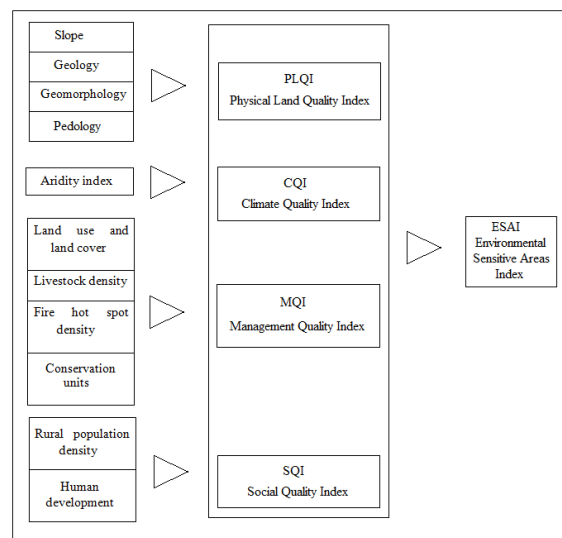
Slope

Geology

Geomorphology

Pedology

PLQI
Physical Land Quality Index

Aridity index

CQI
Climate Quality Index

Land use and land cover

Livestock density

Fire hot spot density

Conservation units

MQI
Management Quality Index

ESAI
Environmental Sensitive Areas Index

Rural population density

Human development

SQI
Social Quality Index